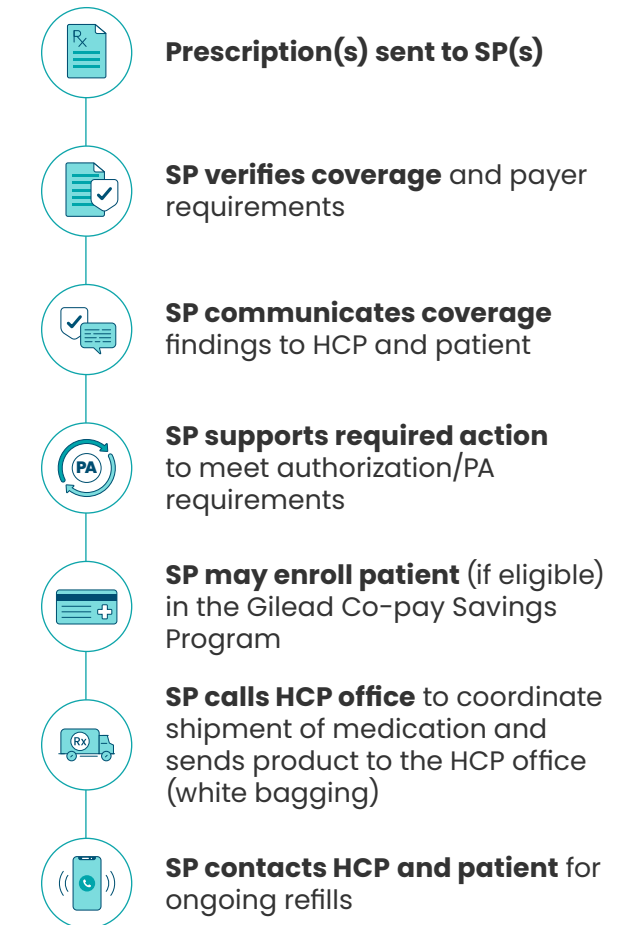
Rx

**Prescription(s) sent to SP(s)**

**SP verifies coverage** and payer requirements

**SP communicates coverage** findings to HCP and patient

PA

**SP supports required action** to meet authorization/PA requirements

**SP may enroll patient** (if eligible) in the Gilead Co-pay Savings Program

Rx

**SP calls HCP office** to coordinate shipment of medication and sends product to the HCP office (white bagging)

**SP contacts HCP and patient** for ongoing refills